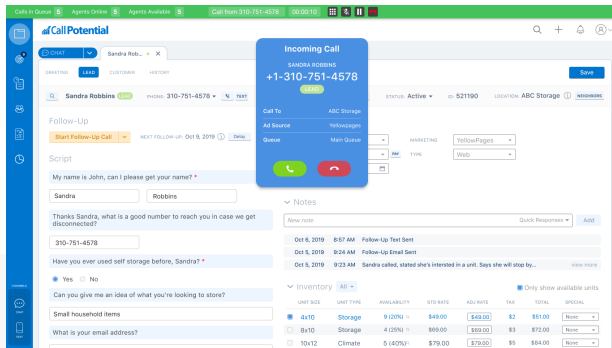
Calls in Queue 5 Agents Online 5 Agents Available 5 Call from 310-751-4578 00:00:10

CallPotential

CHAT Sandra Rob... ×

GREETING LEAD CUSTOMER HISTORY

Save

Sandra Robbins LEAD PHONE: 310-751-4578 TEXT STATUS: Active ID: 521190 LOCATION: ABC Storage NEIGHBORS

Follow-Up

Start Follow-Up Call NEXT FOLLOW-UP: Oct 9, 2019 Delay

Script

My name is John, can I please get your name? *

Sandra Robbins

Thanks Sandra, what is a good number to reach you in case we get disconnected?

310-751-4578

Have you ever used self storage before, Sandra? *

Yes No

Can you give me an idea of what you're looking to store?

Small household items

What is your email address?

Incoming Call

SANDRA ROBBINS

+1-310-751-4578

LEAD

| | |
|---|---|
| Call To | ABC Storage |
| Ad Source | Yellowpages |
| Queue | Main Queue |

MARKETING YellowPages

PM TYPE Web

Notes

New note Quick Responses Add

| | | |
|---|---|---|
| Oct 9, 2019 | 8:57 AM | Follow-Up Text Sent |
| Oct 9, 2019 | 9:24 AM | Follow-Up Email Sent |
| Oct 9, 2019 | 9:23 AM | Sandra called, stated she's interested in a unit. Says she will stop by... view more |

Inventory All Only show available units

| UNIT SIZE | UNIT TYPE | AVAILABILITY | STD RATE | ADJ RATE | TAX | TOTAL | SPECIAL |
|---|---|---|---|---|---|---|---|
| 4x10 | Storage | 9 (20%) | $49.00 | $49.00 | $2. | $51.00 | None |
| 8x10 | Storage | 4 (25%) | $69.00 | $69.00 | $3 | $72.00 | None |
| 10x12 | Climate | 5 (40%) | $79.00 | $79.00 | $5 | $84.00 | None |